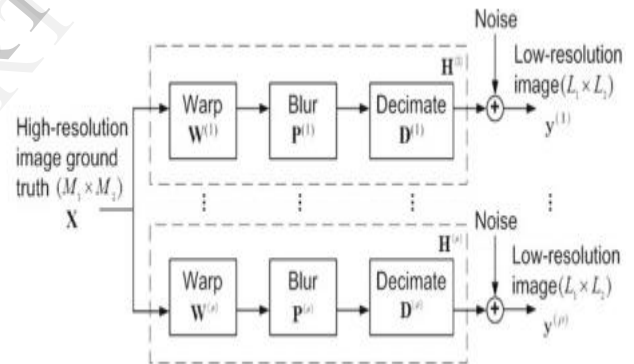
Noise

Low-resolution image$(L_1 \times L_2)$

$\mathbf{y}^{(1)}$

$\mathbf{H}^{(1)}$

High-resolution image ground truth $(M_1 \times M_2)$

$\mathbf{X}$

Warp $\mathbf{W}^{(1)}$

Blur $\mathbf{P}^{(1)}$

Decimate $\mathbf{D}^{(1)}$

⋮ ⋮ ⋮ ⋮

Noise

$\mathbf{H}^{(\rho)}$

Low-resolution image$(L_1 \times L_2)$

Warp $\mathbf{W}^{(\rho)}$

Blur $\mathbf{P}^{(\rho)}$

Decimate $\mathbf{D}^{(\rho)}$

$\mathbf{y}^{(\rho)}$